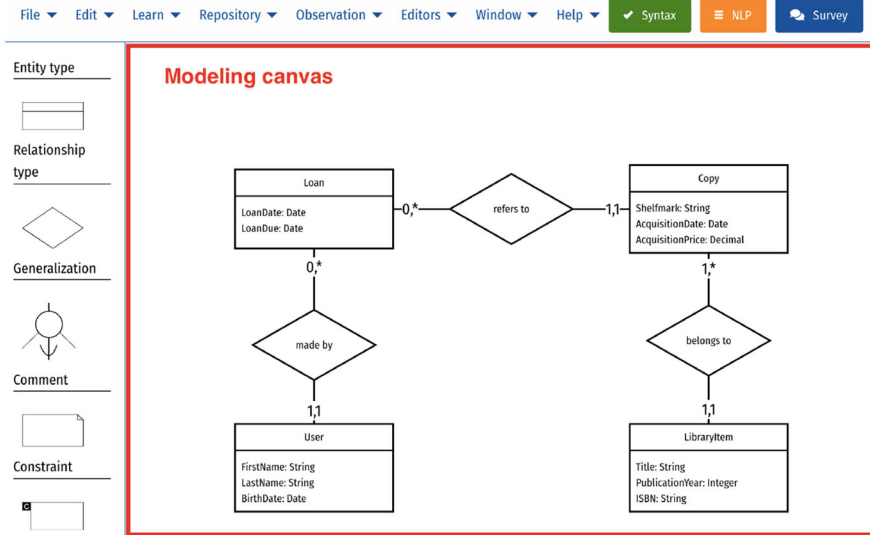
File ▾ Edit ▾ Learn ▾ Repository ▾ Observation ▾ Editors ▾ Window ▾ Help ▾ ✔ Syntax ≡ NLP Survey

Entity type

Relationship type

Generalization

Comment

Constraint

C

Modeling canvas

Loan
LoanDate: Date
LoanDue: Date

0,*

refers to

1,1

Copy
Shelfmark: String
AcquisitionDate: Date
AcquisitionPrice: Decimal

0,*

1,*

made by

belongs to

1,1

1,1

User
FirstName: String
LastName: String
BirthDate: Date

LibraryItem
Title: String
PublicationYear: Integer
ISBN: String